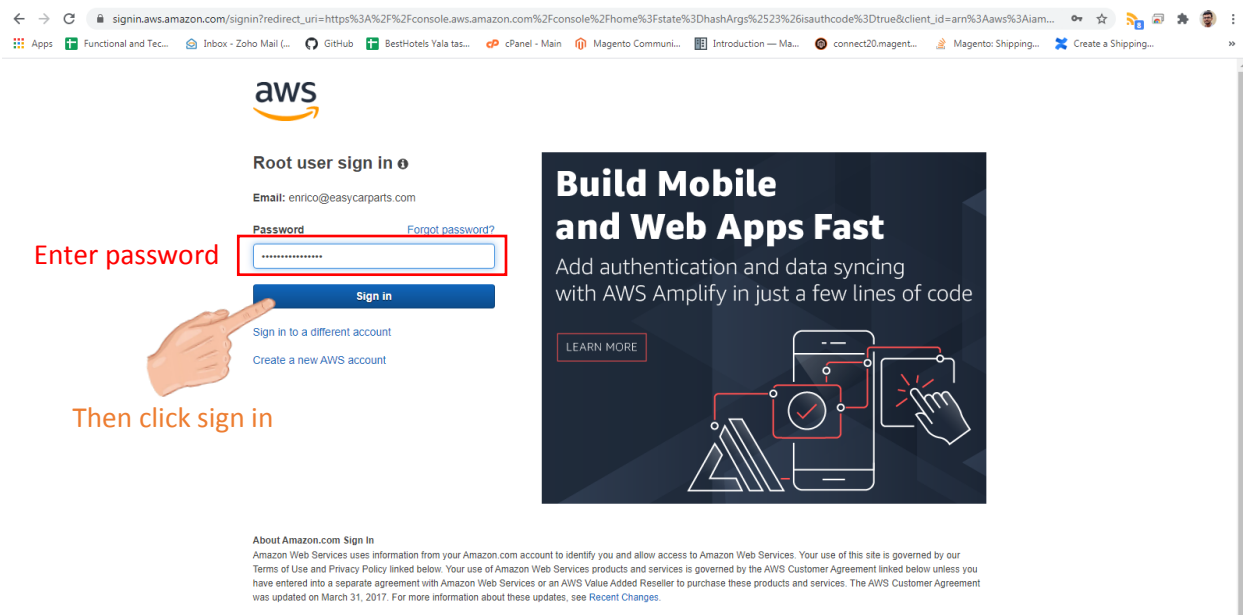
signin.aws.amazon.com/signin?redirect_uri=https%3A%2F%2Fconsole.aws.amazon.com%2Fconsole%2Fhome%3Fstate%3DhashArgs%2523%26isauthcode%3Dtrue&client_id=arn%3Aws%3Aiam...

Apps Functional and Tec... Inbox - Zoho Mail (... GitHub BestHotels Yala tas... cPanel - Main Magento Communi... Introduction — Ma... connect20.magent... Magento: Shipping... Create a Shipping...

aws

Root user sign in

Email: enrico@easycarparts.com

Password Forgot password?

Enter password

••••••••••••••••

Sign in

Sign in to a different account

Create a new AWS account

Then click sign in

Build Mobile and Web Apps Fast

Add authentication and data syncing with AWS Amplify in just a few lines of code

LEARN MORE

About Amazon.com Sign In

Amazon Web Services uses information from your Amazon.com account to identify you and allow access to Amazon Web Services. Your use of this site is governed by our Terms of Use and Privacy Policy linked below. Your use of Amazon Web Services products and services is governed by the AWS Customer Agreement linked below unless you have entered into a separate agreement with Amazon Web Services or an AWS Value Added Reseller to purchase these products and services. The AWS Customer Agreement was updated on March 31, 2017. For more information about these updates, see Recent Changes.